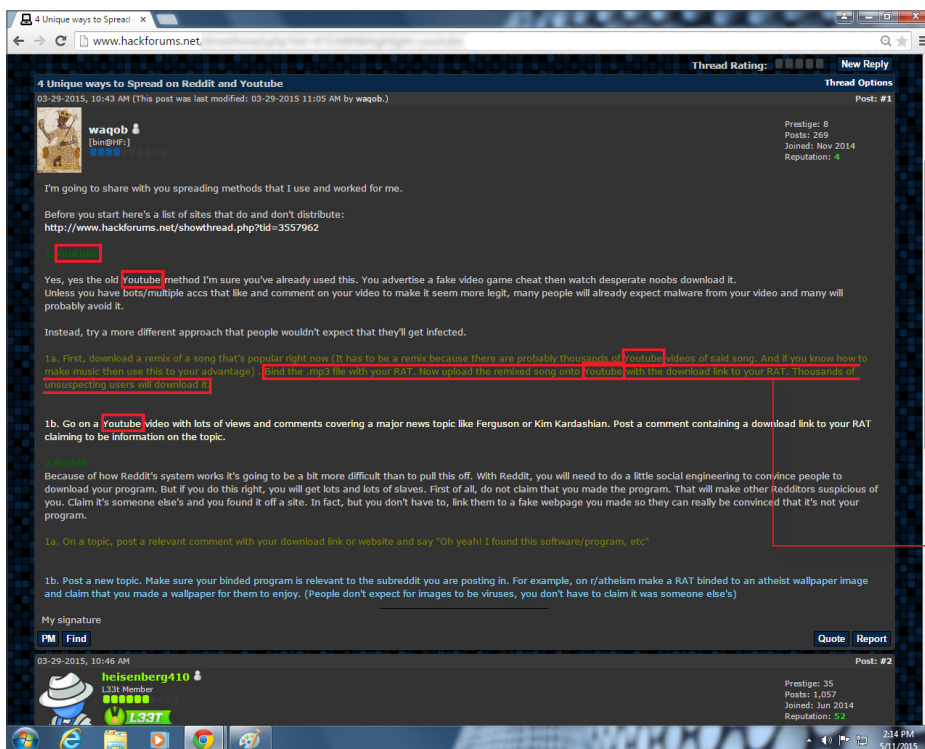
4 Unique ways to Spread ×

www.hackforums.net/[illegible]

Thread Rating:

New Reply

4 Unique ways to Spread on Reddit and Youtube

Thread Options

03-29-2015, 10:43 AM (This post was last modified: 03-29-2015 11:05 AM by waqob.)

Post: #1

waqob
[bin@HF:]

Prestige: 8
Posts: 269
Joined: Nov 2014
Reputation: 4

I'm going to share with you spreading methods that I use and worked for me.

Before you start here's a list of sites that do and don't distribute:
http://www.hackforums.net/showthread.php?tid=3557962

1. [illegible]

Yes, yes the old Youtube method I'm sure you've already used this. You advertise a fake video game cheat then watch desperate noobs download it.
Unless you have bots/multiple accs that like and comment on your video to make it seem more legit, many people will already expect malware from your video and many will probably avoid it.

Instead, try a more different approach that people wouldn't expect that they'll get infected.

1a. First, download a remix of a song that's popular right now (It has to be a remix because there are probably thousands of Youtube videos of said song. And if you know how to make music then use this to your advantage) . Bind the .mp3 file with your RAT. Now upload the remixed song onto Youtube with the download link to your RAT. Thousands of unsuspecting users will download it.

1b. Go on a Youtube video with lots of views and comments covering a major news topic like Ferguson or Kim Kardashian. Post a comment containing a download link to your RAT claiming to be information on the topic.

2. Reddit

Because of how Reddit's system works it's going to be a bit more difficult than to pull this off. With Reddit, you will need to do a little social engineering to convince people to download your program. But if you do this right, you will get lots and lots of slaves. First of all, do not claim that you made the program. That will make other Redditors suspicious of you. Claim it's someone else's and you found it off a site. In fact, but you don't have to, link them to a fake webpage you made so they can really be convinced that it's not your program.

1a. On a topic, post a relevant comment with your download link or website and say "Oh yeah! I found this software/program, etc"

1b. Post a new topic. Make sure your binded program is relevant to the subreddit you are posting in. For example, on r/atheism make a RAT binded to an atheist wallpaper image and claim that you made a wallpaper for them to enjoy. (People don't expect for images to be viruses, you don't have to claim it was someone else's)

My signature

PM Find

Quote Report

03-29-2015, 10:46 AM

Post: #2

heisenberg410
L33t Member
L33T

Prestige: 35
Posts: 1,057
Joined: Jun 2014
Reputation: 52

2:14 PM
5/11/2015